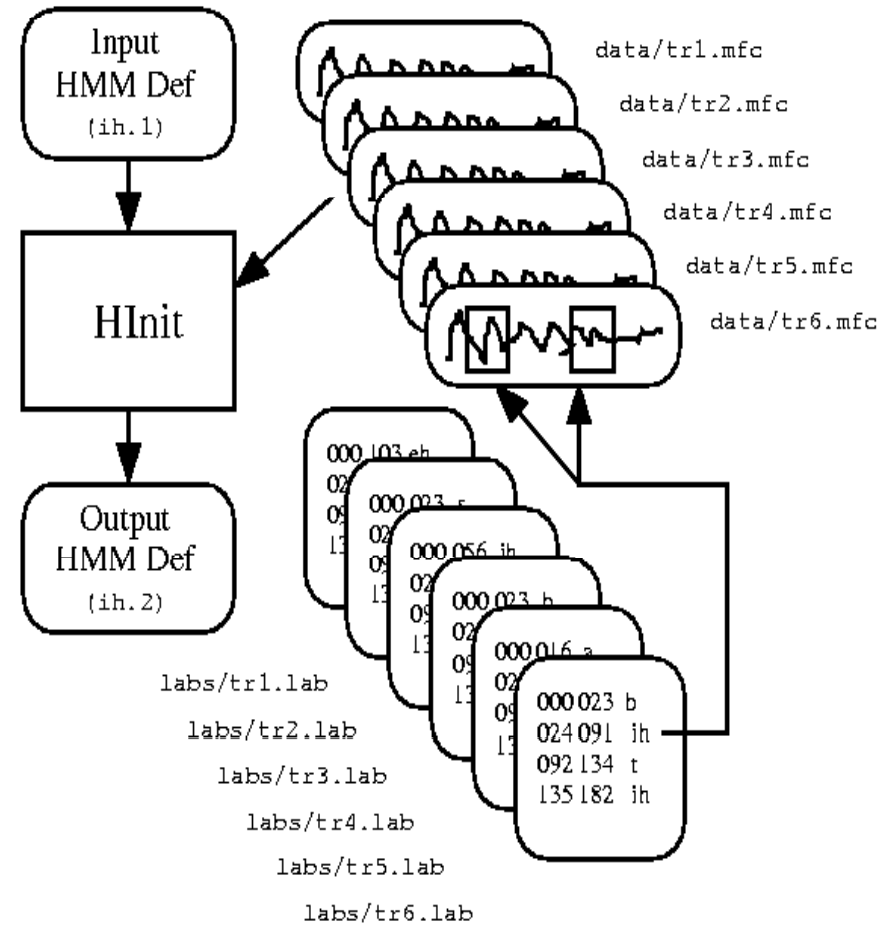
Input HMM Def (ih.1)

HInit

Output HMM Def (ih.2)

data/tr1.mfc
data/tr2.mfc
data/tr3.mfc
data/tr4.mfc
data/tr5.mfc
data/tr6.mfc

000 103 eh
02
09
13

000 023 s
02
09
13

000 056 ih
02
09
13

000 023 b
02
09
13

000 016 a
02
09
13

000 023 b
024 091 ih
092 134 t
135 182 ih

labs/tr1.lab
labs/tr2.lab
labs/tr3.lab
labs/tr4.lab
labs/tr5.lab
labs/tr6.lab